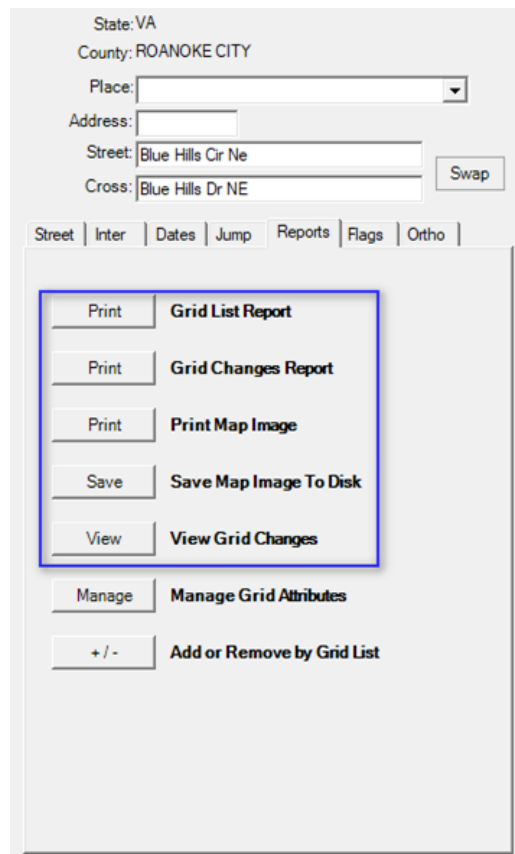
State: VA
County: ROANOKE CITY
Place:
Address:
Street: Blue Hills Cir Ne
Cross: Blue Hills Dr NE
Swap

Street | Inter | Dates | Jump | Reports | Flags | Ortho

Print Grid List Report
Print Grid Changes Report
Print Print Map Image
Save Save Map Image To Disk
View View Grid Changes
Manage Manage Grid Attributes
+ / - Add or Remove by Grid List